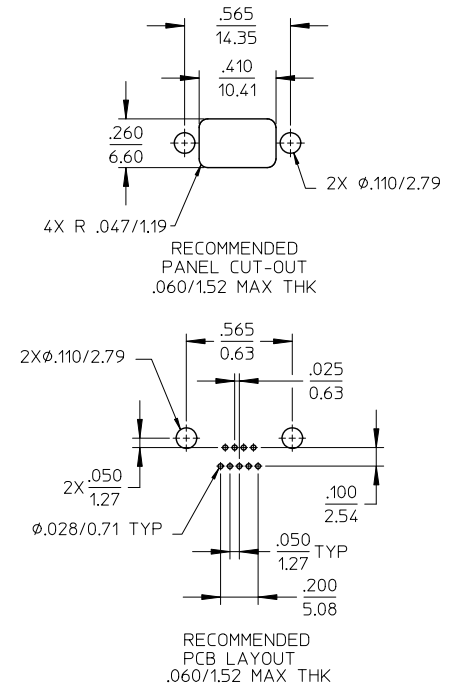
.565
14.35

.410
10.41

.260
6.60

2X Ø.110/2.79

4X R .047/1.19

RECOMMENDED
PANEL CUT-OUT
.060/1.52 MAX THK

.565
0.63

2XØ.110/2.79

.025
0.63

2X $\frac{.050}{1.27}$

.100
2.54

Ø.028/0.71 TYP

$\frac{.050}{1.27}$ TYP

.200
5.08

RECOMMENDED
PCB LAYOUT
.060/1.52 MAX THK